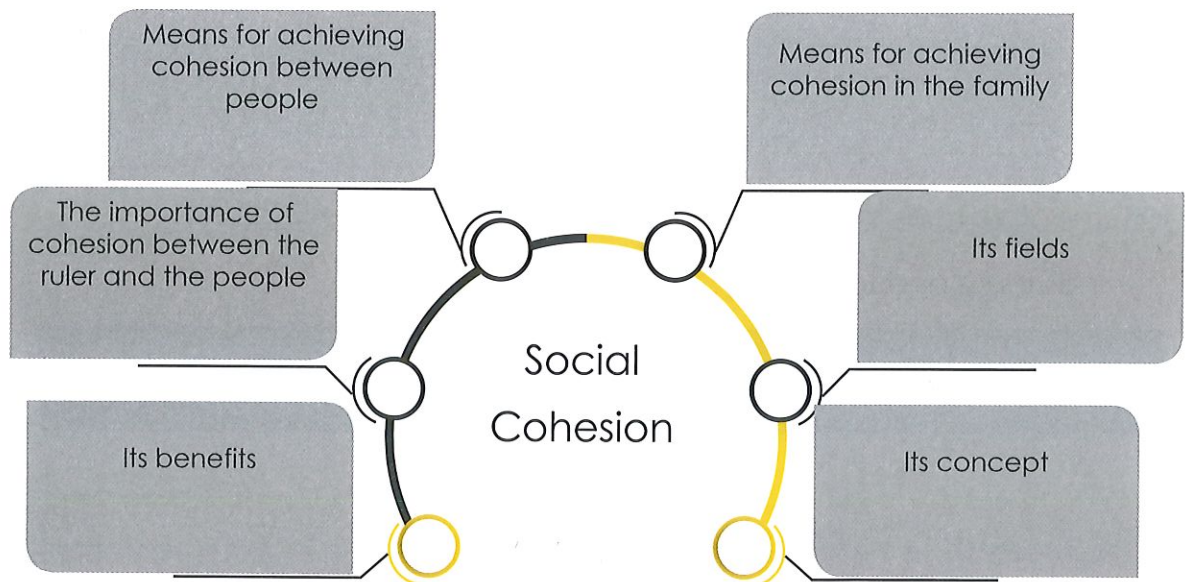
Means for achieving cohesion between people

Means for achieving cohesion in the family

The importance of cohesion between the ruler and the people

Its fields

Social Cohesion

Its benefits

Its concept